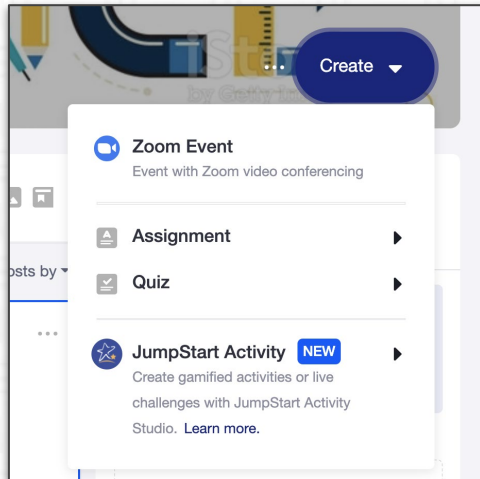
iSto
by Getty Im

Create

osts by

Zoom Event
Event with Zoom video conferencing

Assignment

Quiz

JumpStart Activity NEW
Create gamified activities or live challenges with JumpStart Activity Studio. Learn more.